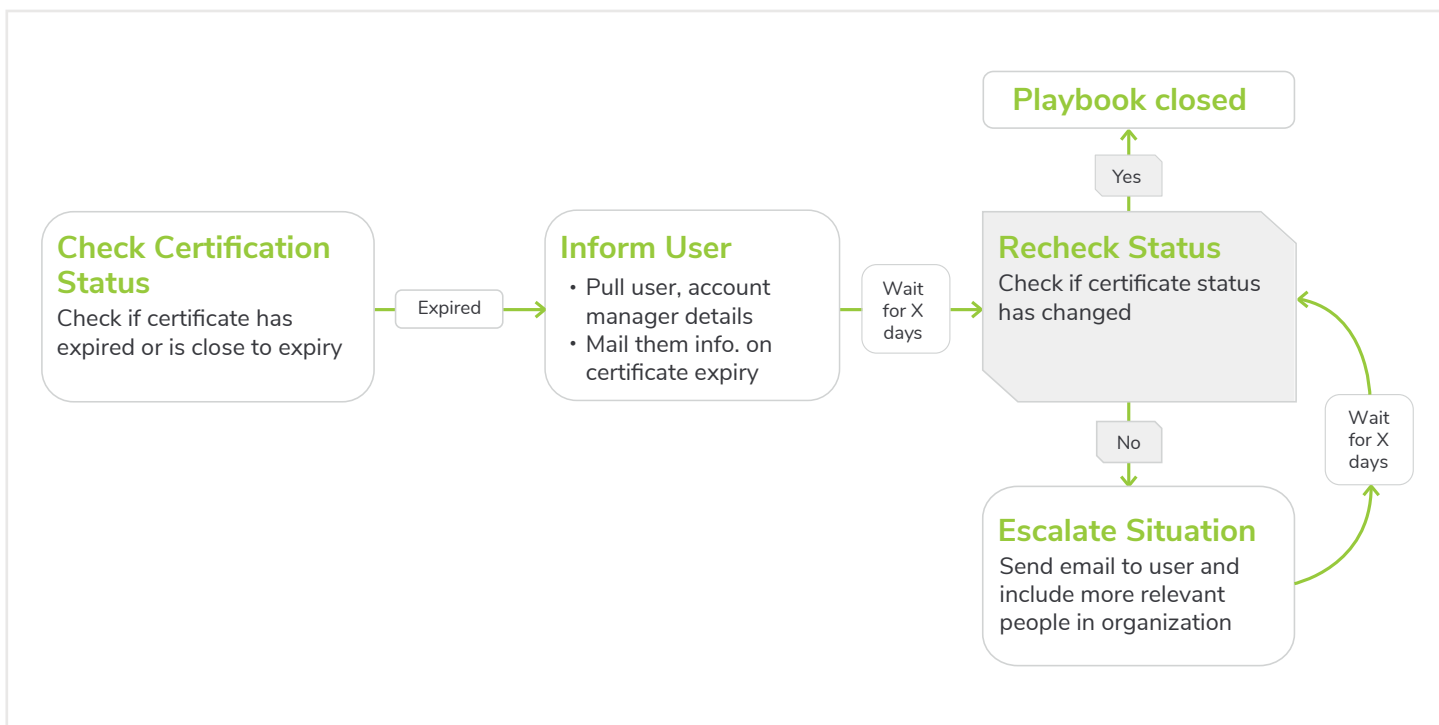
Playbook closed

Yes

Check Certification Status
Check if certificate has expired or is close to expiry

Expired

Inform User
• Pull user, account manager details
• Mail them info. on certificate expiry

Wait for X days

Recheck Status
Check if certificate status has changed

No

Wait for X days

Escalate Situation
Send email to user and include more relevant people in organization